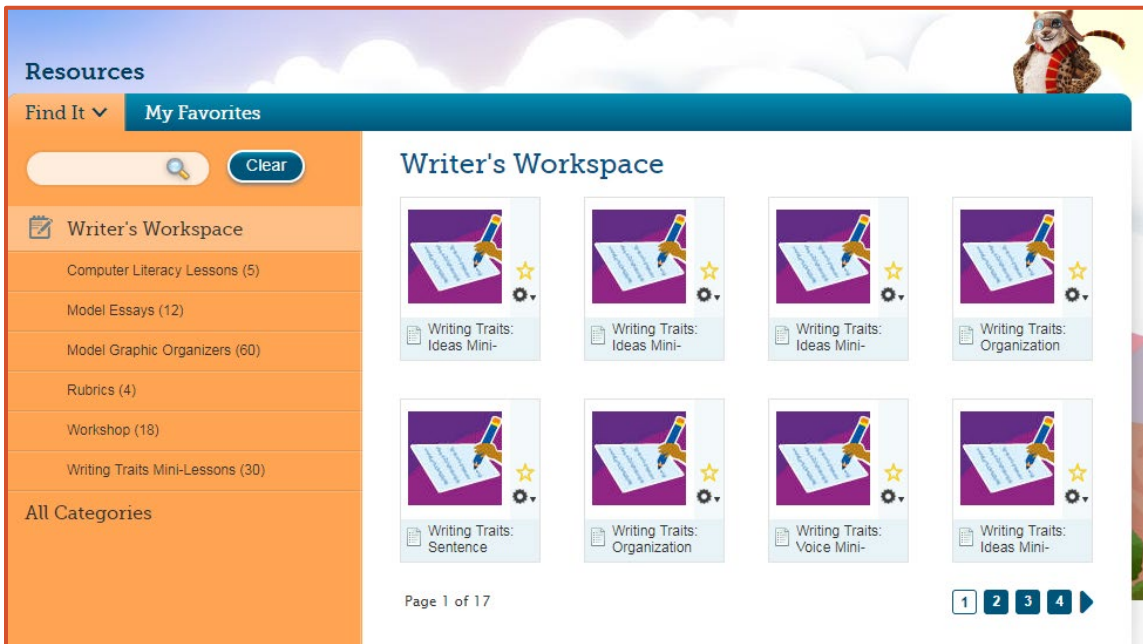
Resources

Find It
My Favorites

Clear

Writer's Workspace
Computer Literacy Lessons (5)
Model Essays (12)
Model Graphic Organizers (60)
Rubrics (4)
Workshop (18)
Writing Traits Mini-Lessons (30)
All Categories

Writer's Workspace

Writing Traits: Ideas Mini-
Writing Traits: Ideas Mini-
Writing Traits: Ideas Mini-
Writing Traits: Organization
Writing Traits: Sentence
Writing Traits: Organization
Writing Traits: Voice Mini-
Writing Traits: Ideas Mini-

Page 1 of 17

1 2 3 4